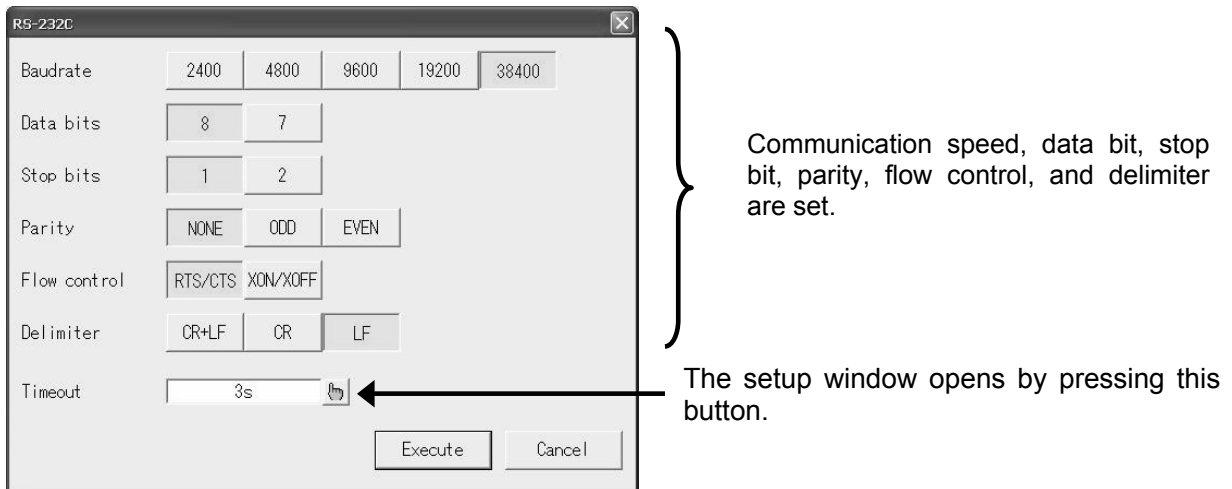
RS-232C

Baudrate 2400 4800 9600 19200 38400

Data bits 8 7

Stop bits 1 2

Parity NONE ODD EVEN

Flow control RTS/CTS XON/XOFF

Delimiter CR+LF CR LF

Timeout 3s

Execute Cancel

Communication speed, data bit, stop bit, parity, flow control, and delimiter are set.

The setup window opens by pressing this button.